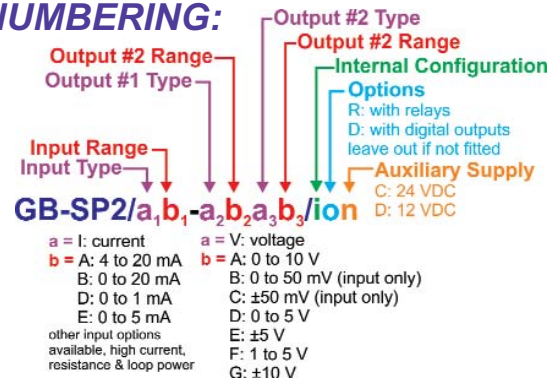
NUMBERING:

Output #2 Type
Output #2 Range
Output #2 Range
Output #1 Type
Internal Configuration
Options
R: with relays
D: with digital outputs
leave out if not fitted
Input Range
Input Type
Auxiliary Supply
C: 24 VDC
D: 12 VDC

GB-SP2/$a_1b_1$-$a_2b_2a_3b_3$/ion

a = I: current
b = A: 4 to 20 mA
B: 0 to 20 mA
D: 0 to 1 mA
E: 0 to 5 mA
other input options available, high current, resistance & loop power

a = V: voltage
b = A: 0 to 10 V
B: 0 to 50 mV (input only)
C: ±50 mV (input only)
D: 0 to 5 V
E: ±5 V
F: 1 to 5 V
G: ±10 V